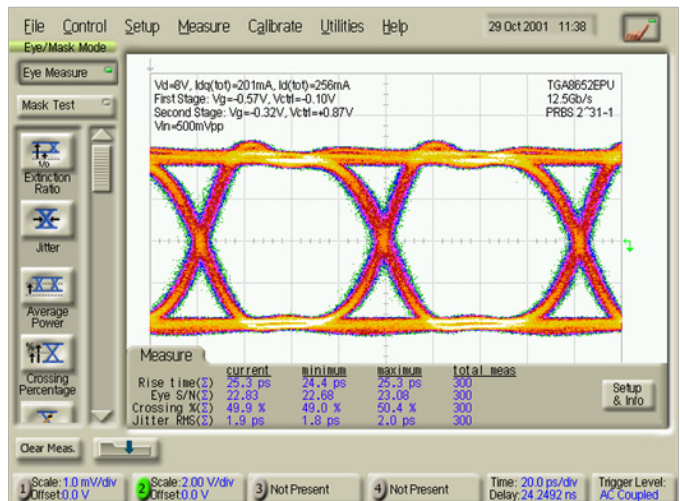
File Control Setup Measure Calibrate Utilities Help 29 Oct 2001 11:38

Eye/Mask Mode

Eye Measure

Mask Test

Extinction Ratio

Jitter

Average Power

Crossing Percentage

Vd=8V, Idq(tot)=201mA, Id(tot)=256mA
First Stage: Vg=-0.57V, Vctrl=-0.10V
Second Stage: Vg=-0.32V, Vctrl=+0.87V
Vin=500mVpp

TGA8652EPU
12.5Gb/s
PRBS 2^31-1

Measure

| | current | minimum | maximum | total meas |
|---|---|---|---|---|
| Rise time(Σ) | 25.3 ps | 24.4 ps | 25.3 ps | 300 |
| Eye S/N(Σ) | 22.83 | 22.68 | 23.08 | 300 |
| Crossing %(Σ) | 49.9 % | 49.0 % | 50.4 % | 300 |
| Jitter RMS(Σ) | 1.9 ps | 1.8 ps | 2.0 ps | 300 |

Setup & Info

Clear Meas.

1 Scale: 1.0 mV/div Offset: 0.0 V

2 Scale: 2.00 V/div Offset: 0.0 V

3 Not Present

4 Not Present

Time: 20.0 ps/div Delay: 24.2492 ns

Trigger Level: AC Coupled